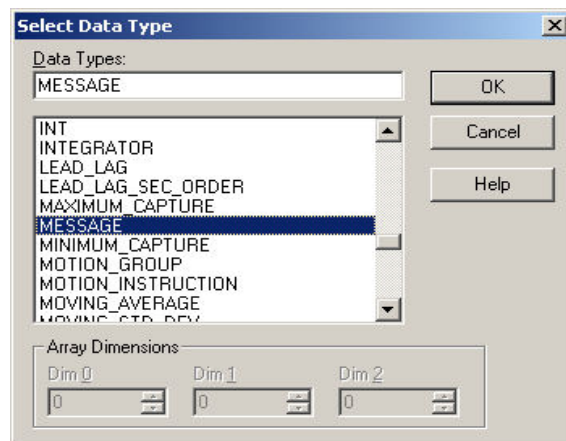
Select Data Type

Data Types:

MESSAGE

OK

Cancel

Help

INT
INTEGRATOR
LEAD_LAG
LEAD_LAG_SEC_ORDER
MAXIMUM_CAPTURE
MESSAGE
MINIMUM_CAPTURE
MOTION_GROUP
MOTION_INSTRUCTION
MOVING_AVERAGE
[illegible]

Array Dimensions

Dim 0
0

Dim 1
0

Dim 2
0